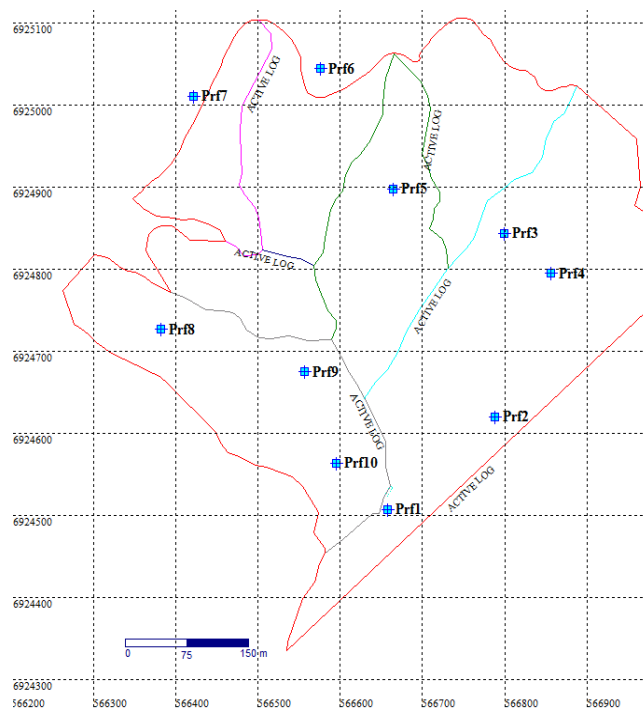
6925100
6925000
6924900
6924800
6924700
6924600
6924500
6924400
6924300

Prf7
Prf6
ACTIVE LOG
ACTIVE LOG
Prf5
Prf3
Prf4
ACTIVE LOG
ACTIVE LOG
Prf8
Prf9
ACTIVE LOG
Prf2
Prf10
Prf1
ACTIVE LOG

0
75
150 m

566200
566300
566400
566500
566600
566700
566800
566900